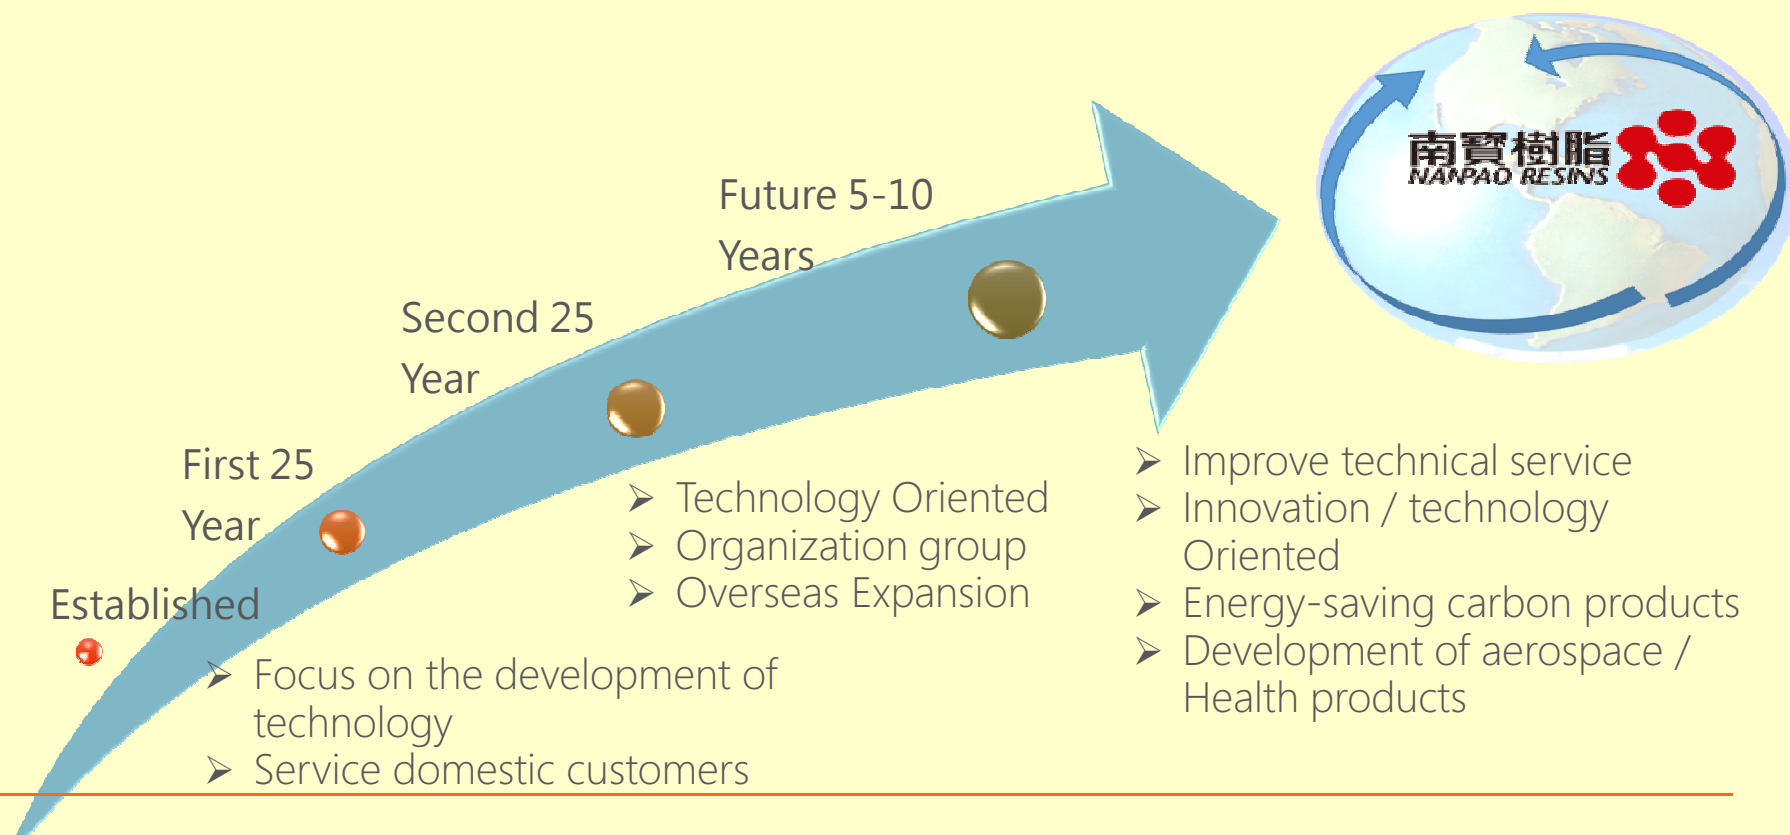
Future 5-10 Years

Second 25 Year

First 25 Year

Established

南寶樹脂
NANPAO RESINS

➢ Focus on the development of technology
➢ Service domestic customers

➢ Technology Oriented
➢ Organization group
➢ Overseas Expansion

➢ Improve technical service
➢ Innovation / technology Oriented
➢ Energy-saving carbon products
➢ Development of aerospace / Health products